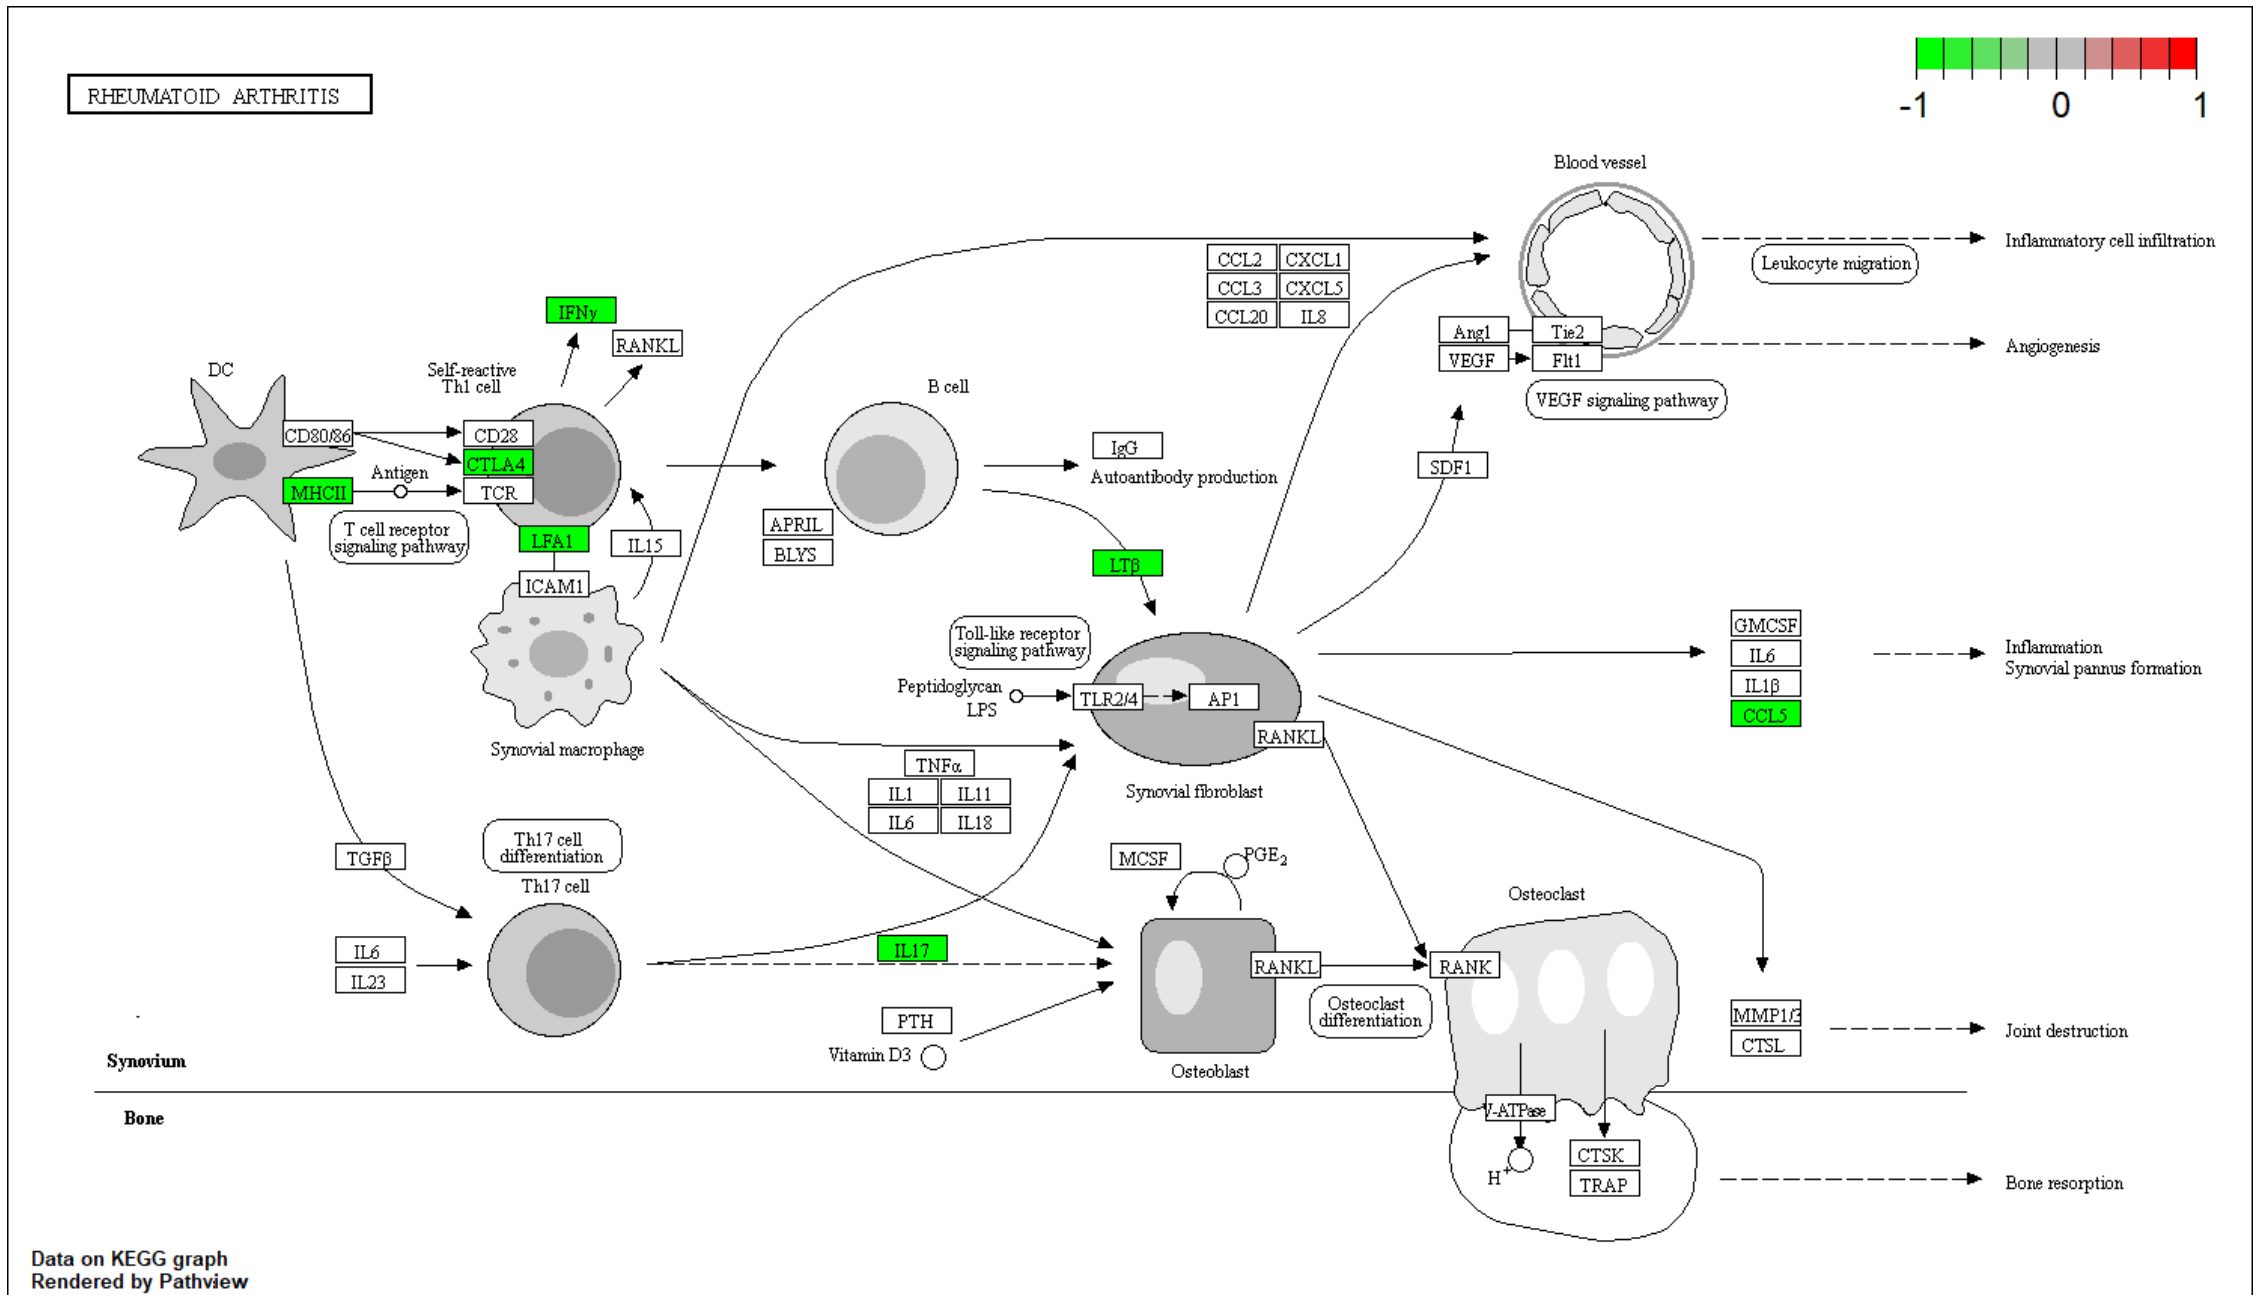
RHEUMATOID ARTHRITIS

-1 0 1

Blood vessel

Inflammatory cell infiltration

Leukocyte migration

CCL2 CXCL1
CCL3 CXCL5
CCL20 IL8

Ang1 Tie2
VEGF Flt1

Angiogenesis

VEGF signaling pathway

IFNγ

RANKL

DC

Self-reactive Th1 cell

B cell

CD80/86

CD28

CTLA4

Antigen

MHCII

TCR

T cell receptor signaling pathway

LFA1

IL15

ICAM1

APRIL

BLYS

IgG

Autoantibody production

SDF1

LTβ

Toll-like receptor signaling pathway

Peptidoglycan

LPS

TLR2/4

AP1

RANKL

GMCSF
IL6
IL1β
CCL5

Inflammation
Synovial pannus formation

Synovial macrophage

TNFα
IL1 IL11
IL6 IL18

Synovial fibroblast

TGFβ

Th17 cell differentiation

Th17 cell

MCSF

PGE$_2$

Osteoclast

IL6
IL23

IL17

RANKL

RANK

Osteoclast differentiation

MMP1/3
CTSL

Joint destruction

PTH

Vitamin D3

Osteoblast

Synovium

Bone

V-ATPase

H$^+$

CTSK
TRAP

Bone resorption

Data on KEGG graph
Rendered by Pathview